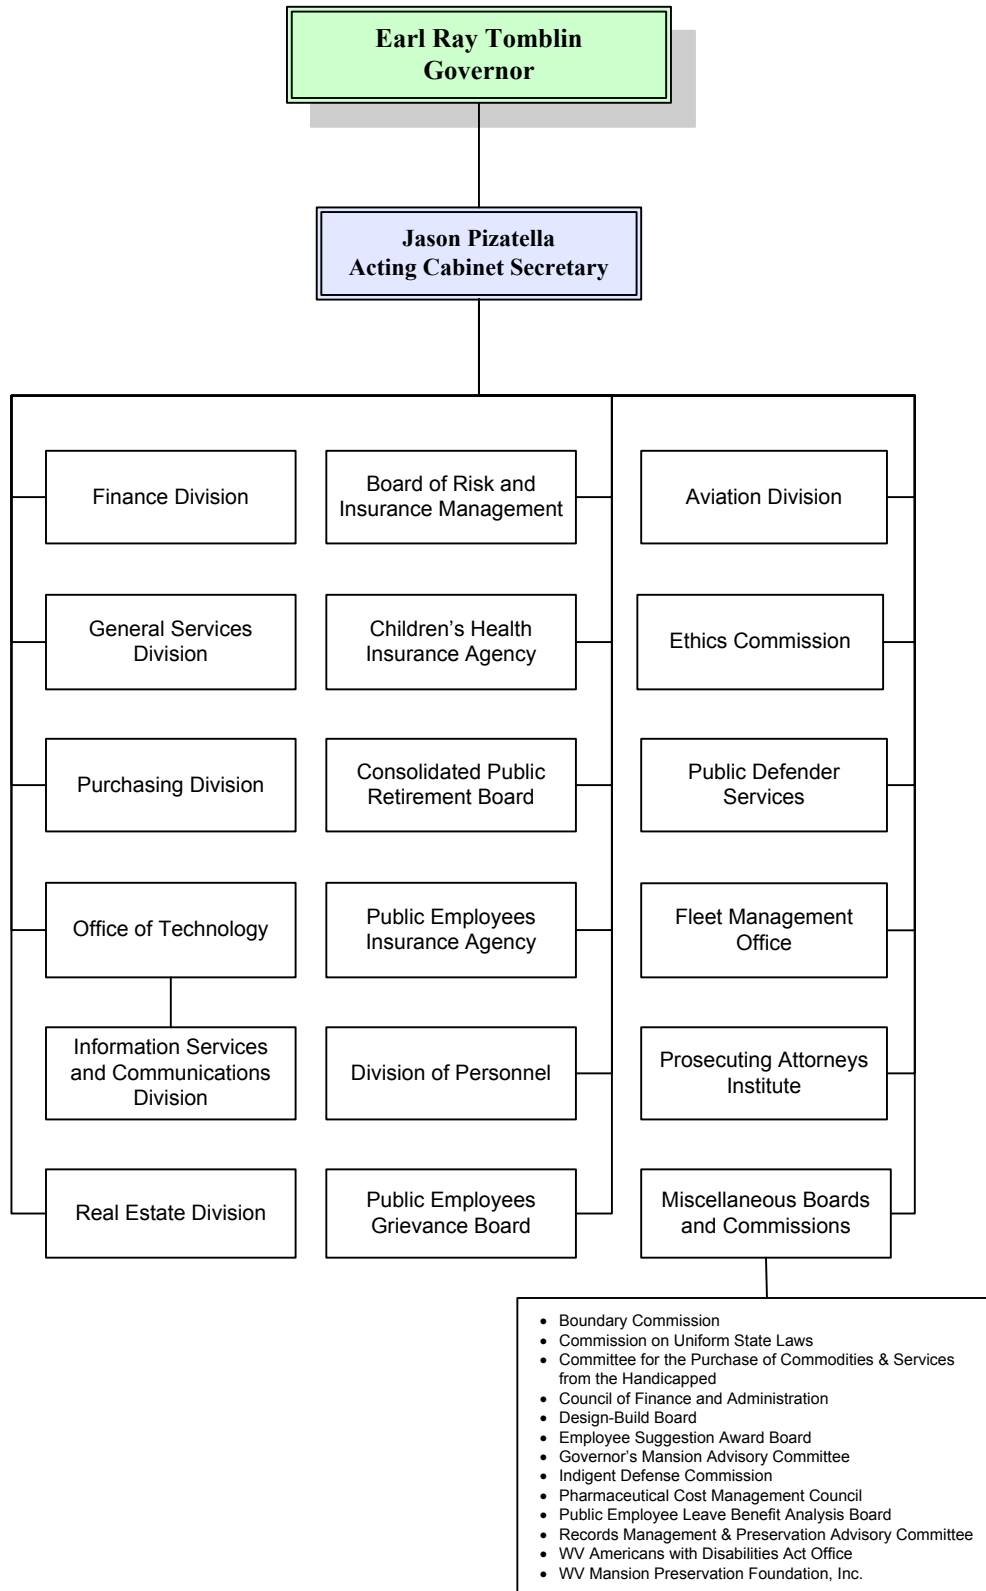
Earl Ray Tomblin
Governor

Jason Pizatella
Acting Cabinet Secretary

Finance Division

General Services Division

Purchasing Division

Office of Technology

Information Services and Communications Division

Real Estate Division

Board of Risk and Insurance Management

Children's Health Insurance Agency

Consolidated Public Retirement Board

Public Employees Insurance Agency

Division of Personnel

Public Employees Grievance Board

Aviation Division

Ethics Commission

Public Defender Services

Fleet Management Office

Prosecuting Attorneys Institute

Miscellaneous Boards and Commissions

- Boundary Commission
- Commission on Uniform State Laws
- Committee for the Purchase of Commodities & Services from the Handicapped
- Council of Finance and Administration
- Design-Build Board
- Employee Suggestion Award Board
- Governor's Mansion Advisory Committee
- Indigent Defense Commission
- Pharmaceutical Cost Management Council
- Public Employee Leave Benefit Analysis Board
- Records Management & Preservation Advisory Committee
- WV Americans with Disabilities Act Office
- WV Mansion Preservation Foundation, Inc.